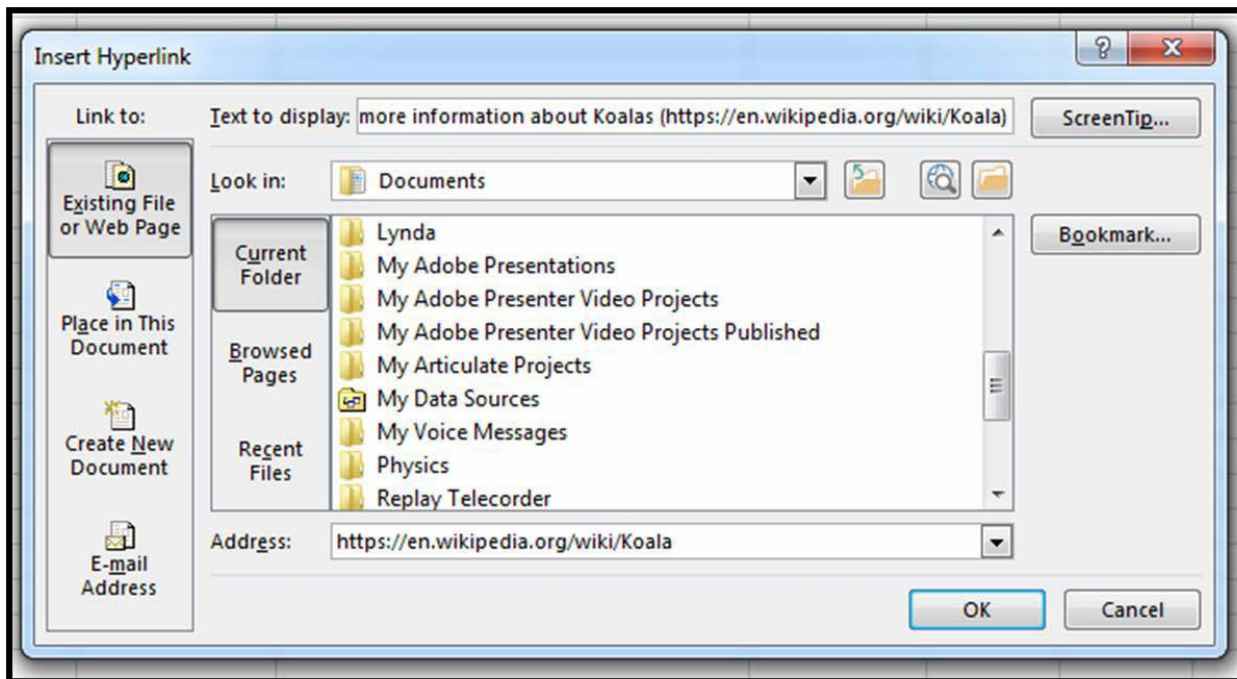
Insert Hyperlink

?
X

Link to:

Text to display: more information about Koalas (https://en.wikipedia.org/wiki/Koala)

ScreenTip...

Existing File or Web Page

Look in: Documents

Current Folder

Lynda
My Adobe Presentations
My Adobe Presenter Video Projects
My Adobe Presenter Video Projects Published
My Articulate Projects
My Data Sources
My Voice Messages
Physics
Replay Telecorder

Bookmark...

Place in This Document

Browsed Pages

Create New Document

Recent Files

E-mail Address

Address: https://en.wikipedia.org/wiki/Koala

OK

Cancel